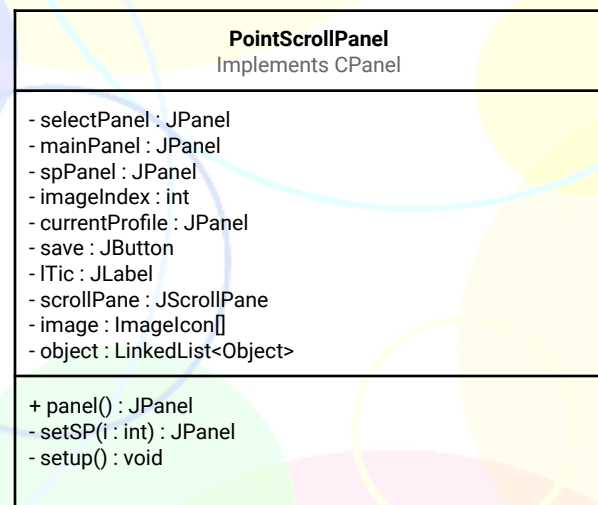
PointScrollPanel
Implements CPanel

- selectPanel : JPanel
- mainPanel : JPanel
- spPanel : JPanel
- imageIndex : int
- currentProfile : JPanel
- save : JButton
- lTic : JLabel
- scrollPane : JScrollPane
- image : ImageIcon[]
- object : LinkedList<Object>

+ panel() : JPanel
- setSP(i : int) : JPanel
- setup() : void